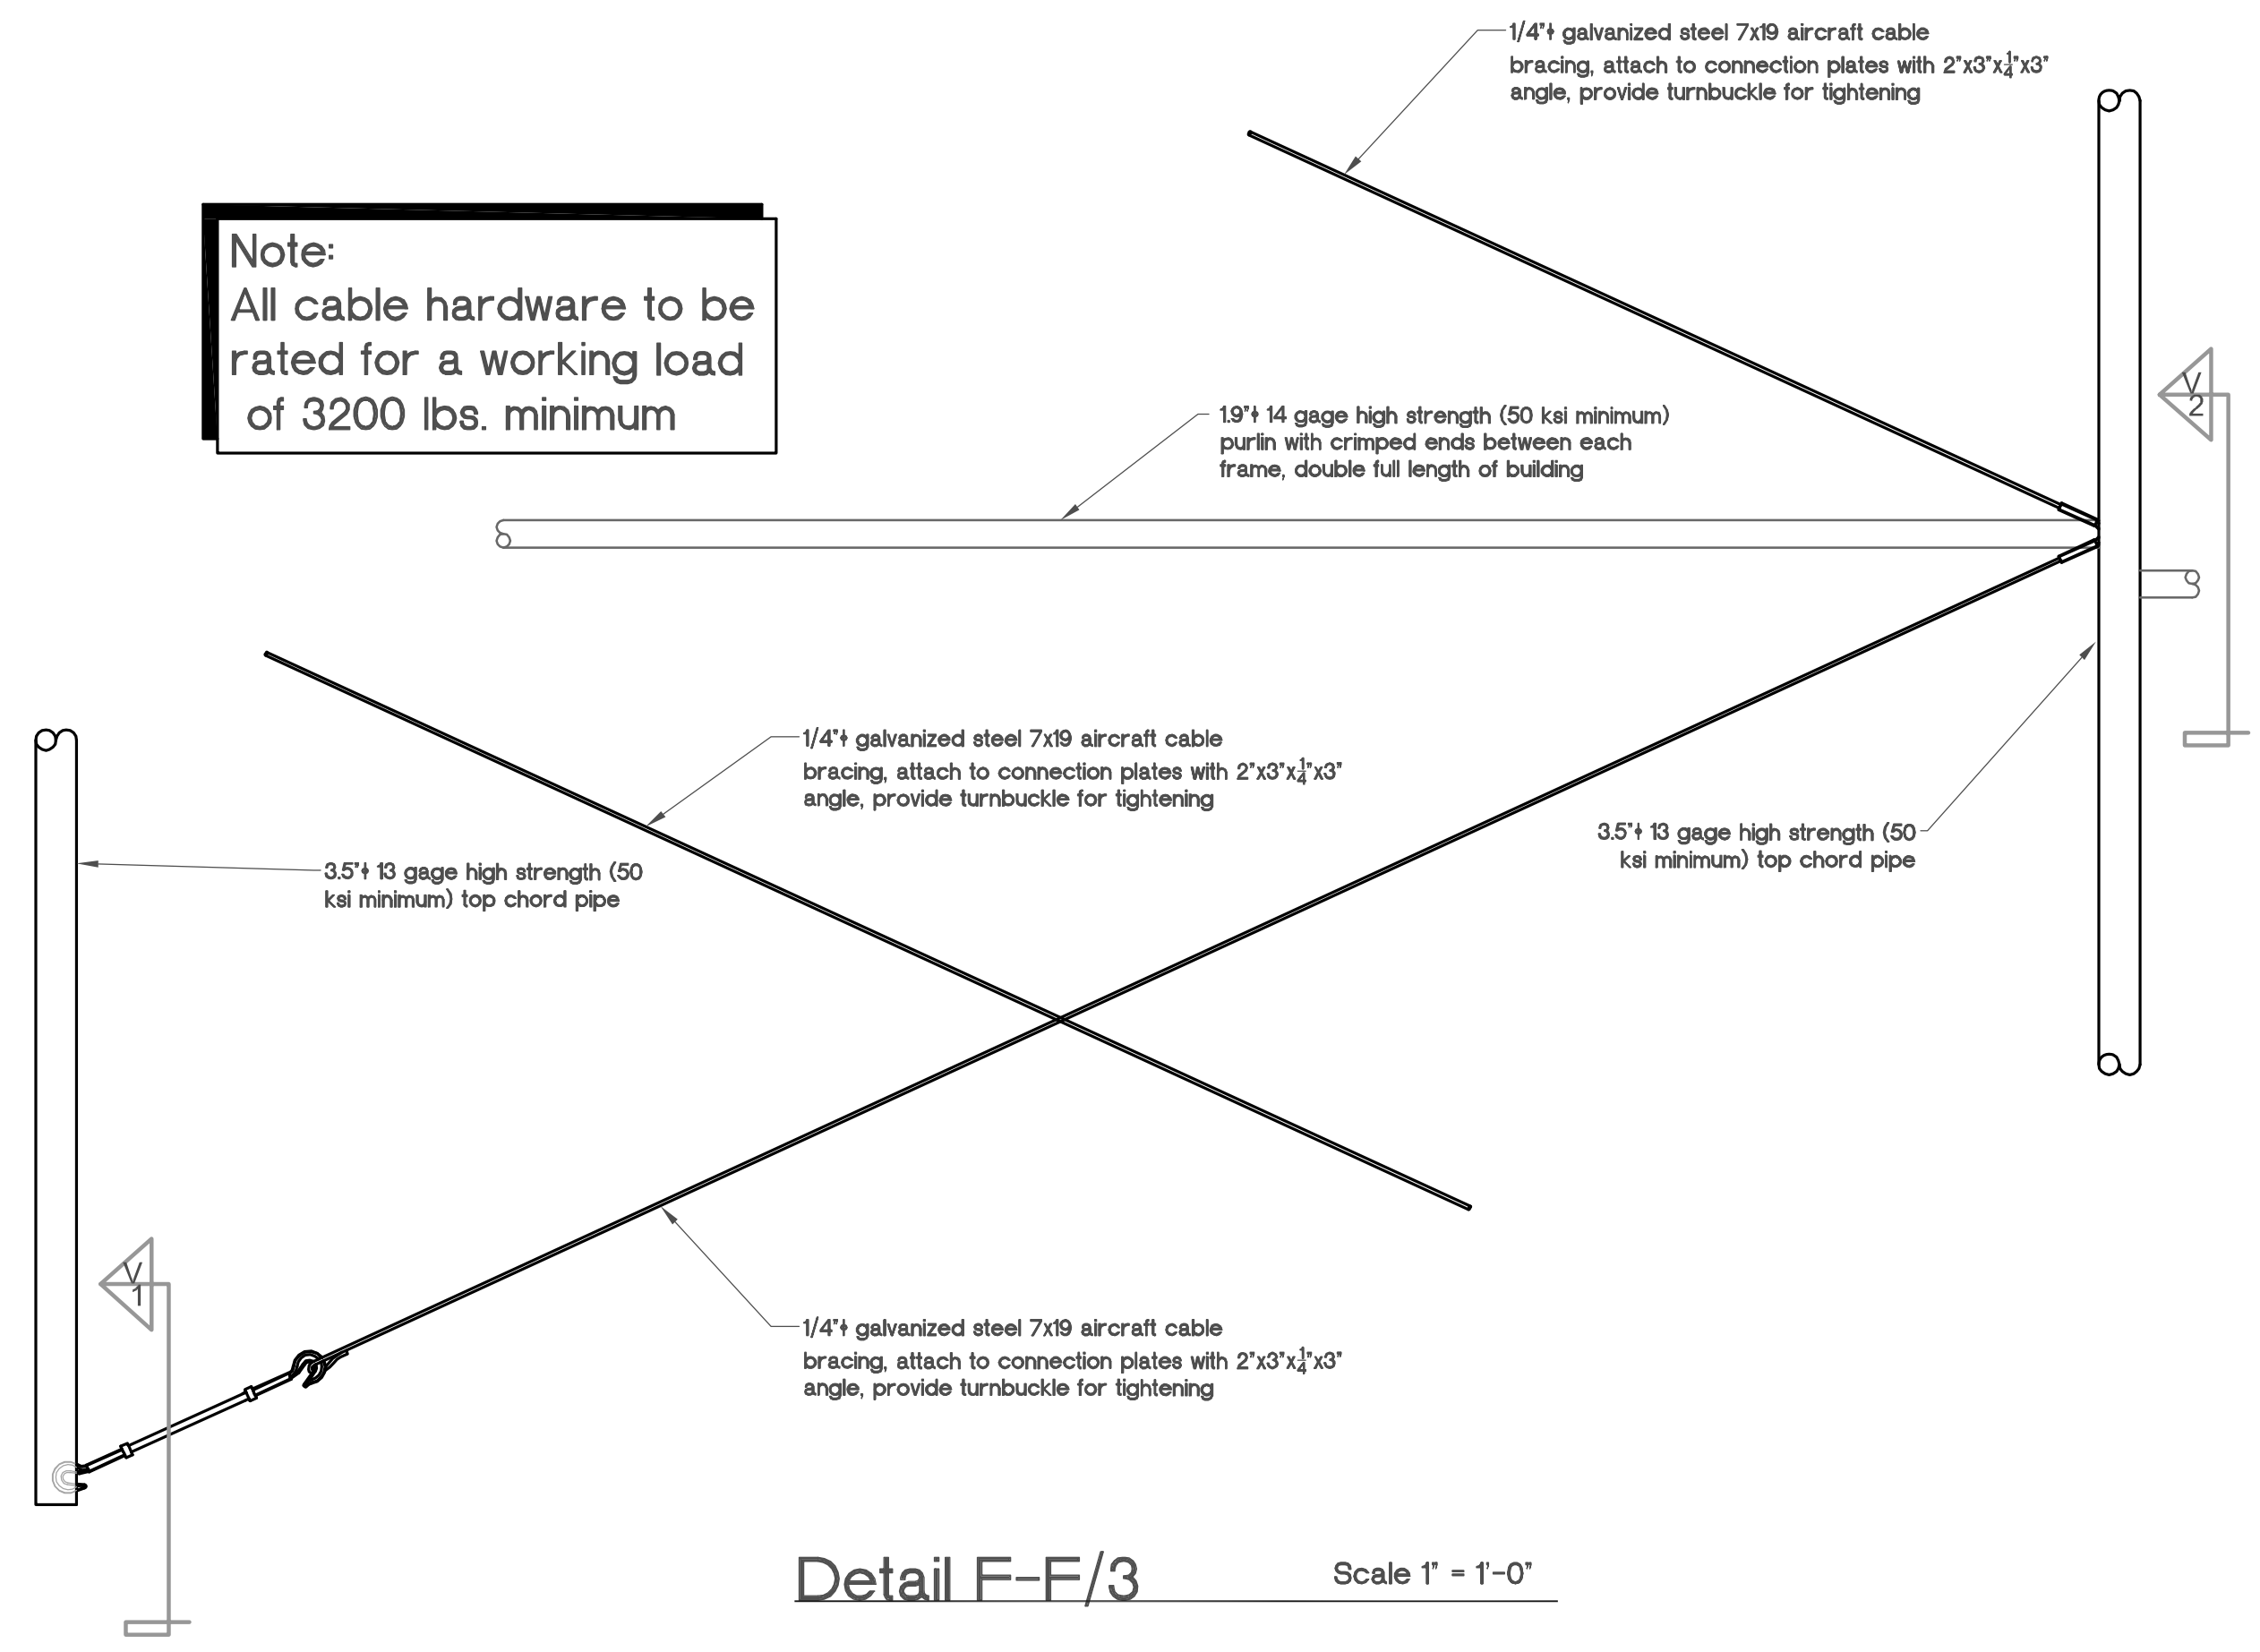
1/4"ϕ galvanized steel 7x19 aircraft cable bracing, attach to connection plates with 2"x3"x$\frac{1}{4}$"x3" angle, provide turnbuckle for tightening

Note:
All cable hardware to be rated for a working load of 3200 lbs. minimum

V
2

1.9"ϕ 14 gage high strength (50 ksi minimum) purlin with crimped ends between each frame, double full length of building

1/4"ϕ galvanized steel 7x19 aircraft cable bracing, attach to connection plates with 2"x3"x$\frac{1}{4}$"x3" angle, provide turnbuckle for tightening

3.5"ϕ 13 gage high strength (50 ksi minimum) top chord pipe

3.5"ϕ 13 gage high strength (50 ksi minimum) top chord pipe

V
1

1/4"ϕ galvanized steel 7x19 aircraft cable bracing, attach to connection plates with 2"x3"x$\frac{1}{4}$"x3" angle, provide turnbuckle for tightening

Detail F-F/3 Scale 1" = 1'-0"